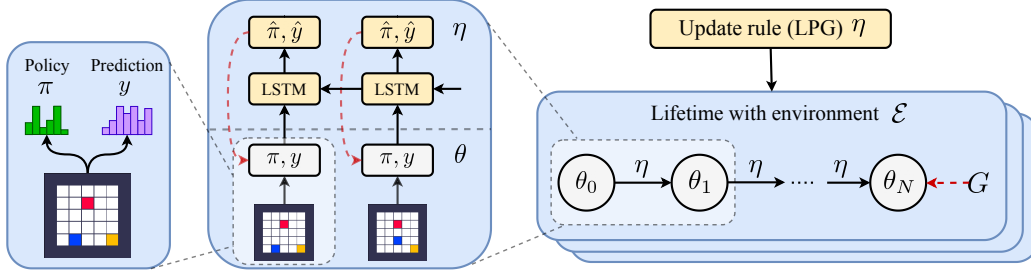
Policy $\pi$

Prediction $y$

$\hat{\pi}, \hat{y}$

$\hat{\pi}, \hat{y}$

$\eta$

LSTM

LSTM

$\pi, y$

$\pi, y$

$\theta$

Update rule (LPG) $\eta$

Lifetime with environment $\mathcal{E}$

$\theta_0$ $\eta$ $\theta_1$ $\eta$ .... $\eta$ $\theta_N$ $G$